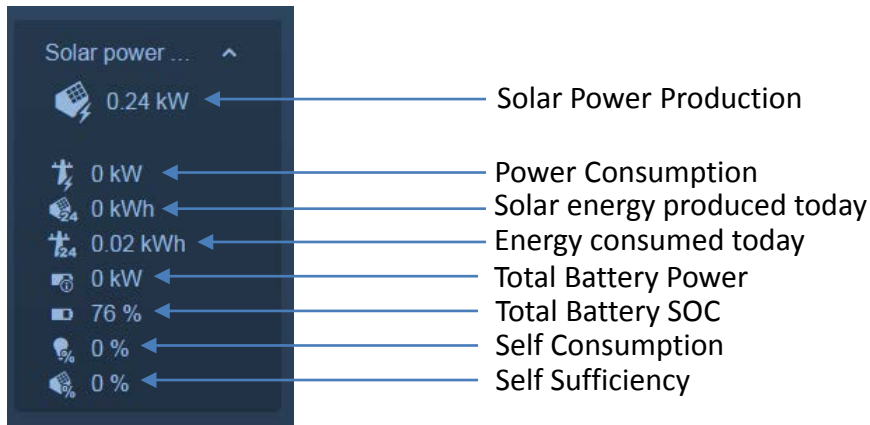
Solar power ...

0.24 kW Solar Power Production

0 kW Power Consumption

0 kWh Solar energy produced today

0.02 kWh Energy consumed today

0 kW Total Battery Power

76 % Total Battery SOC

0 % Self Consumption

0 % Self Sufficiency